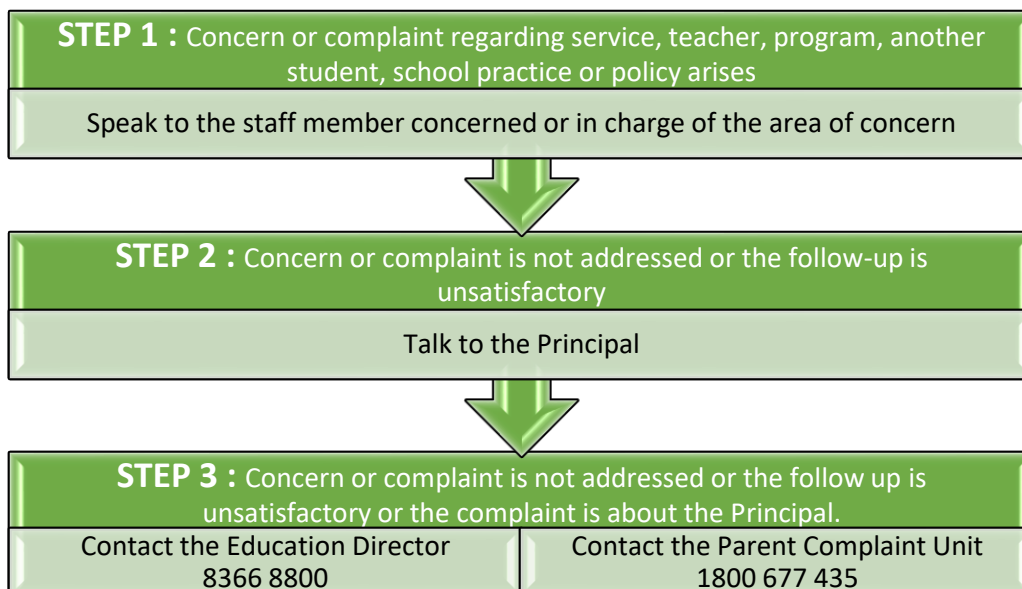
**STEP 1 :** Concern or complaint regarding service, teacher, program, another student, school practice or policy arises

Speak to the staff member concerned or in charge of the area of concern

**STEP 2 :** Concern or complaint is not addressed or the follow-up is unsatisfactory

Talk to the Principal

**STEP 3 :** Concern or complaint is not addressed or the follow up is unsatisfactory or the complaint is about the Principal.

Contact the Education Director
8366 8800

Contact the Parent Complaint Unit
1800 677 435